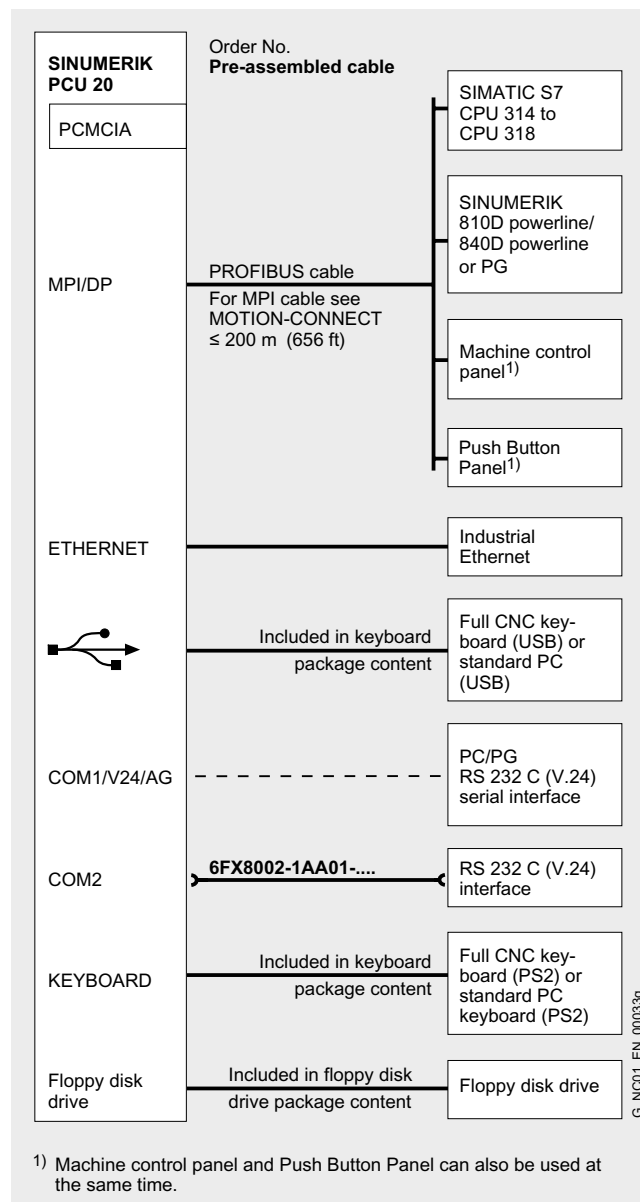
SINUMERIK PCU 20

PCMCIA

Order No.
**Pre-assembled cable**

SIMATIC S7 CPU 314 to CPU 318

SINUMERIK 810D powerline/ 840D powerline or PG

MPI/DP

PROFIBUS cable
For MPI cable see MOTION-CONNECT
≤ 200 m (656 ft)

Machine control panel$^{1)}$

Push Button Panel$^{1)}$

ETHERNET

Industrial Ethernet

Included in keyboard package content

Full CNC keyboard (USB) or standard PC (USB)

COM1/V24/AG

PC/PG RS 232 C (V.24) serial interface

COM2

6FX8002-1AA01-....

RS 232 C (V.24) interface

KEYBOARD

Included in keyboard package content

Full CNC keyboard (PS2) or standard PC keyboard (PS2)

Floppy disk drive

Included in floppy disk drive package content

Floppy disk drive

G_NC01_EN_00033a

$^{1)}$ Machine control panel and Push Button Panel can also be used at the same time.